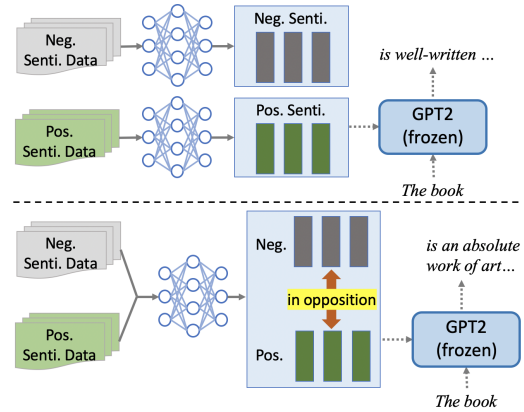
Neg. Senti. Data

Neg. Senti.

is well-written ...

Pos. Senti. Data

Pos. Senti.

GPT2 (frozen)

The book

Neg. Senti. Data

Neg.

is an absolute work of art...

in opposition

Pos. Senti. Data

Pos.

GPT2 (frozen)

The book